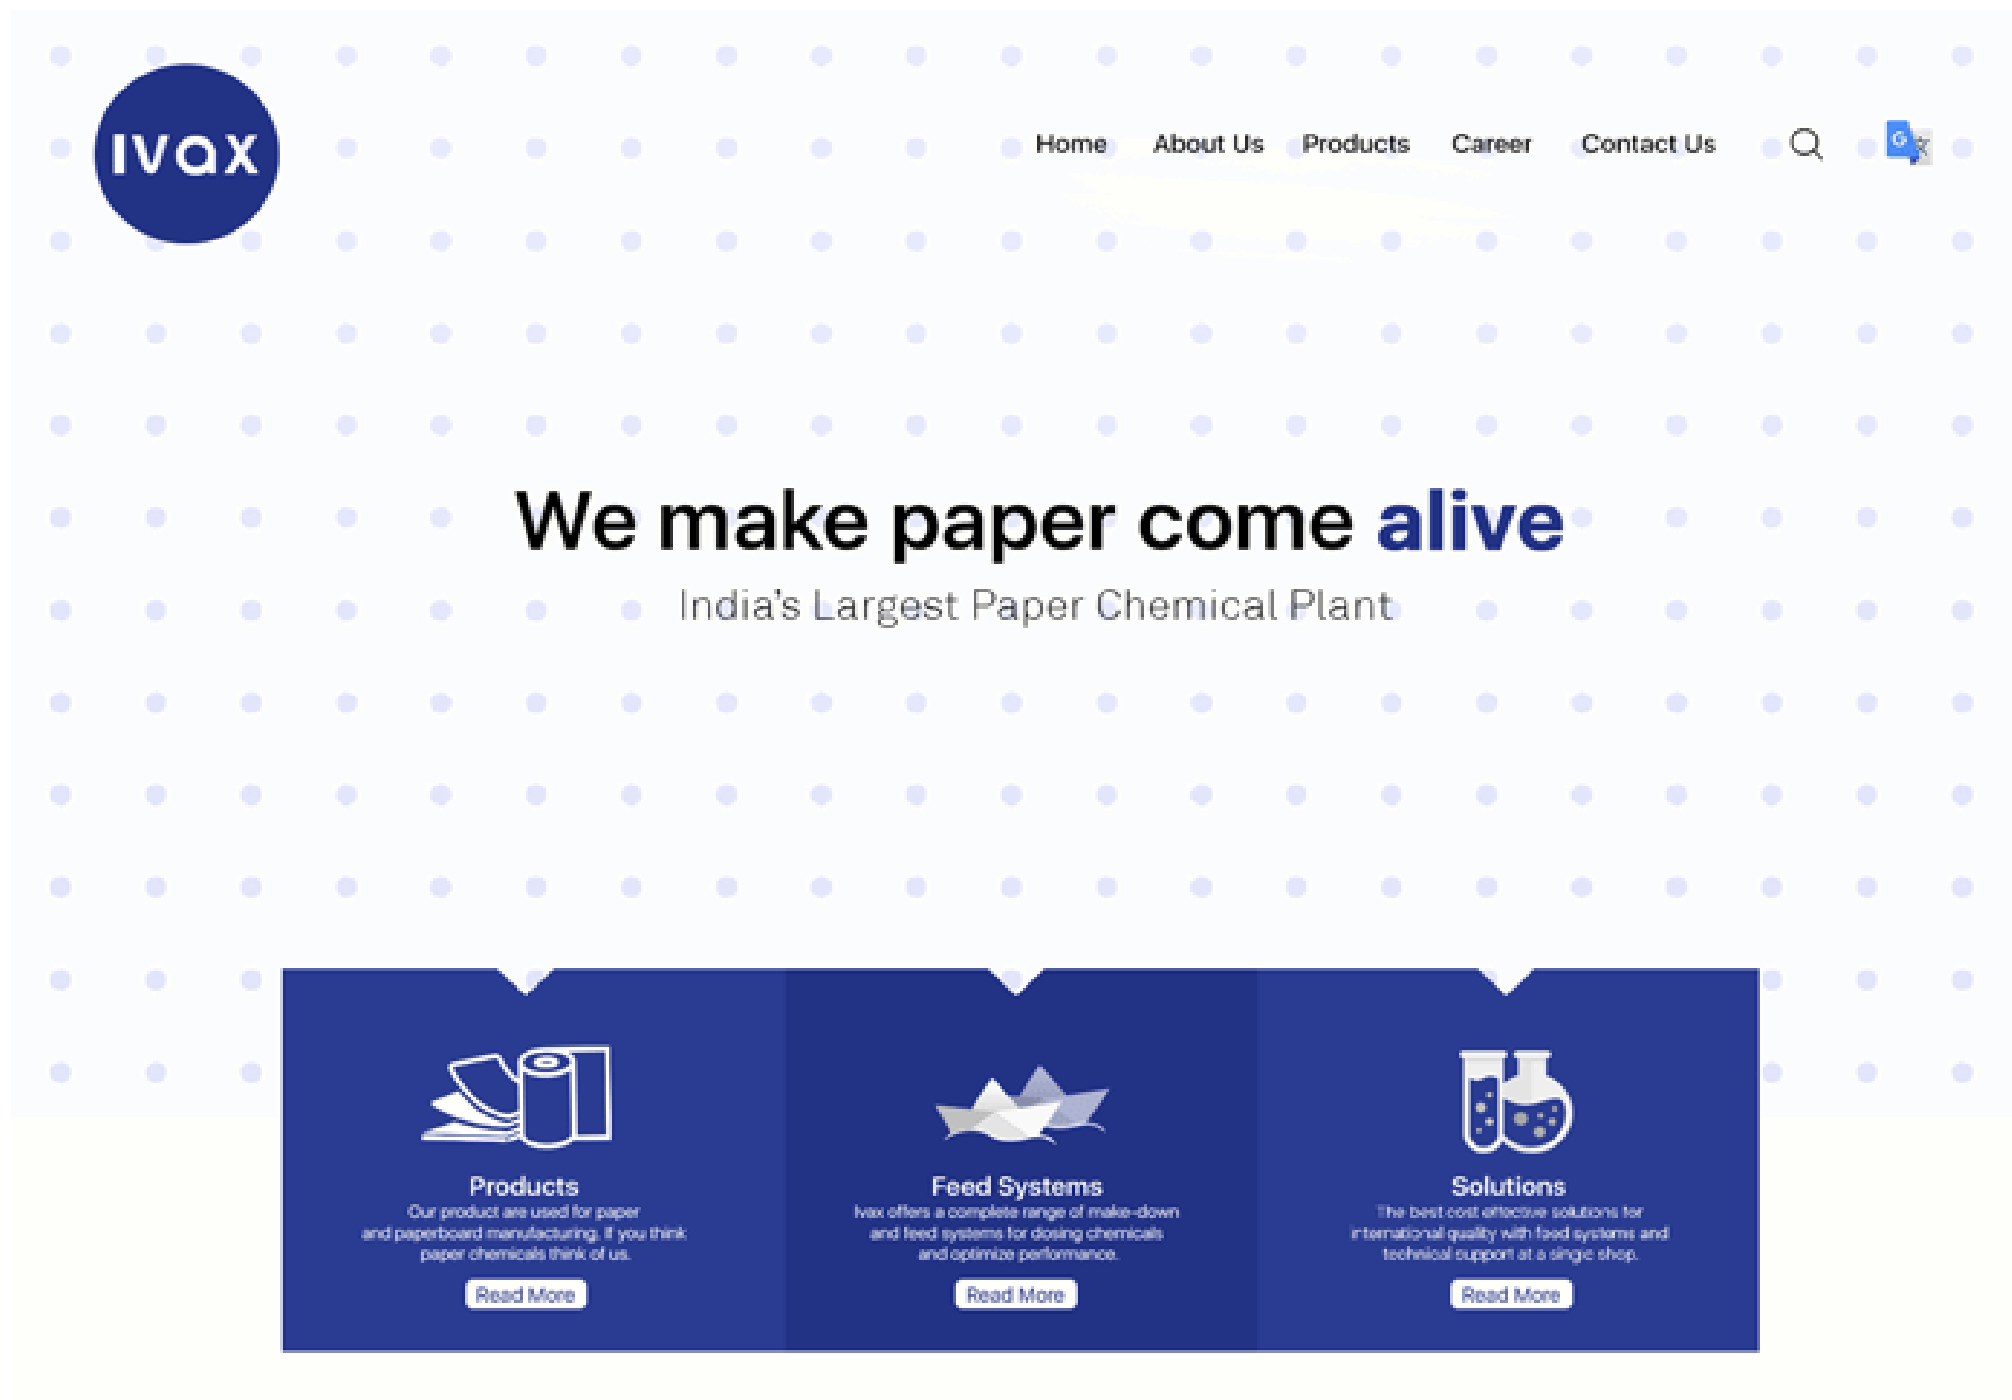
IVAX

Home About Us Products Career Contact Us

We make paper come alive

India's Largest Paper Chemical Plant

Products

Our product are used for paper and paperboard manufacturing. If you think paper chemicals think of us.

Read More

Feed Systems

Ivax offers a complete range of make-down and feed systems for dosing chemicals and optimize performance.

Read More

Solutions

The best cost effective solutions for international quality with feed systems and technical support at a single shop.

Read More